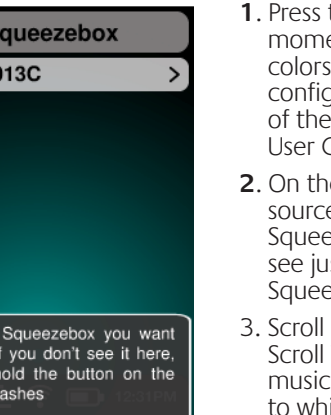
queezebox

013C

Squeezebox you want if you don't see it here, hold the button on the ashes

1. Press t mome colors config of the User G

2. On the source Squee see ju Squee

3. Scroll Scroll music to whi